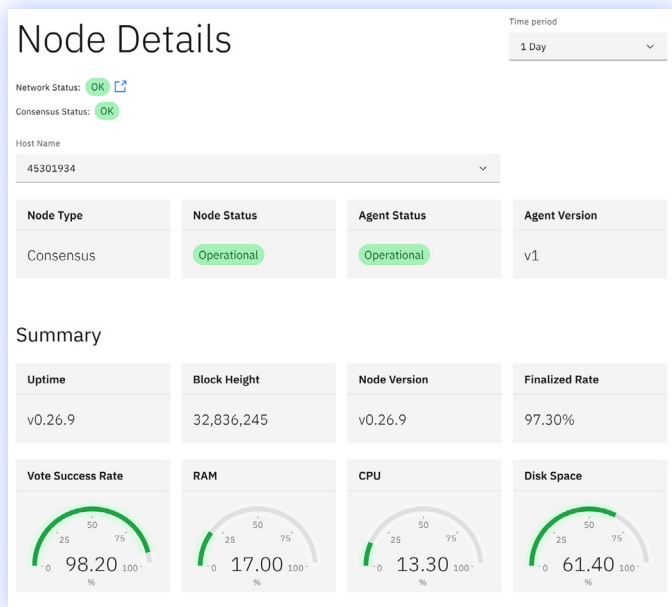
Node Details

Time period

1 Day

Network Status: OK

Consensus Status: OK

Host Name

45301934

| Node Type | Node Status | Agent Status | Agent Version |
|---|---|---|---|
| Consensus | Operational | Operational | v1 |

Summary

| Uptime | Block Height | Node Version | Finalized Rate |
|---|---|---|---|
| v0.26.9 | 32,836,245 | v0.26.9 | 97.30% |

Vote Success Rate
0 25 50 75 100
98.20
%

RAM
0 25 50 75 100
17.00
%

CPU
0 25 50 75 100
13.30
%

Disk Space
0 25 50 75 100
61.40
%